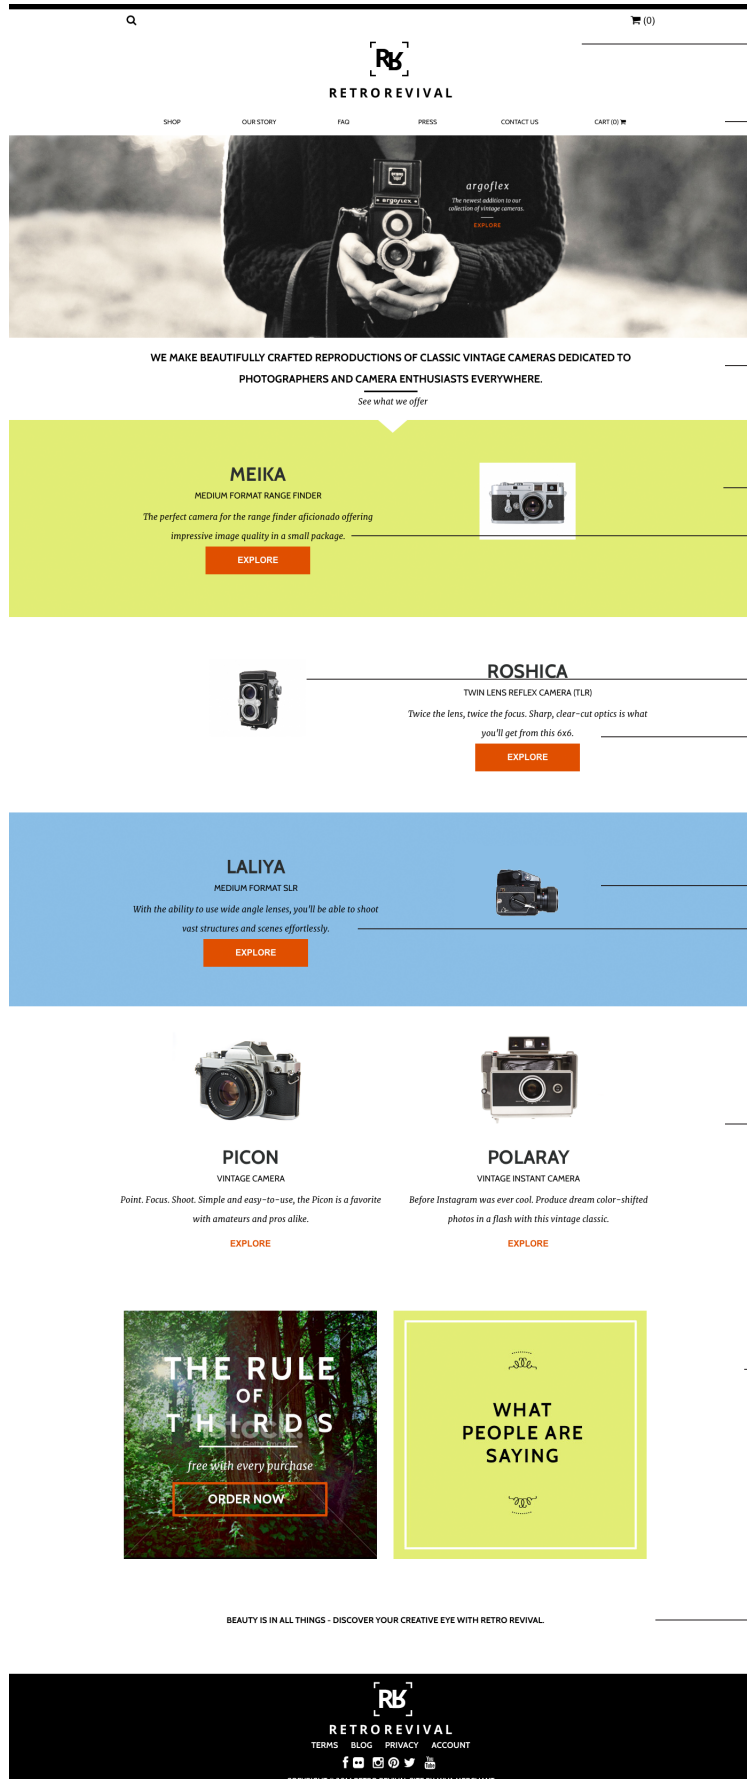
(0)

RR

RETROREVIVAL

SHOP OUR STORY FAQ PRESS CONTACT US CART (0)

argoflex

The newest addition to our collection of vintage cameras.

EXPLORE

WE MAKE BEAUTIFULLY CRAFTED REPRODUCTIONS OF CLASSIC VINTAGE CAMERAS DEDICATED TO PHOTOGRAPHERS AND CAMERA ENTHUSIASTS EVERYWHERE.

See what we offer

MEIKA

MEDIUM FORMAT RANGE FINDER

The perfect camera for the range finder aficionado offering impressive image quality in a small package.

EXPLORE

ROSHICA

TWIN LENS REFLEX CAMERA (TLR)

Twice the lens, twice the focus. Sharp, clear-cut optics is what you'll get from this 6x6.

EXPLORE

LALIYA

MEDIUM FORMAT SLR

With the ability to use wide angle lenses, you'll be able to shoot vast structures and scenes effortlessly.

EXPLORE

PICON

VINTAGE CAMERA

Point. Focus. Shoot. Simple and easy-to-use, the Picon is a favorite with amateurs and pros alike.

EXPLORE

POLARAY

VINTAGE INSTANT CAMERA

Before Instagram was ever cool. Produce dream color-shifted photos in a flash with this vintage classic.

EXPLORE

THE RULE OF THIRDS

free with every purchase

ORDER NOW

WHAT PEOPLE ARE SAYING

BEAUTY IS IN ALL THINGS - DISCOVER YOUR CREATIVE EYE WITH RETRO REVIVAL.

RR

RETROREVIVAL

TERMS BLOG PRIVACY ACCOUNT